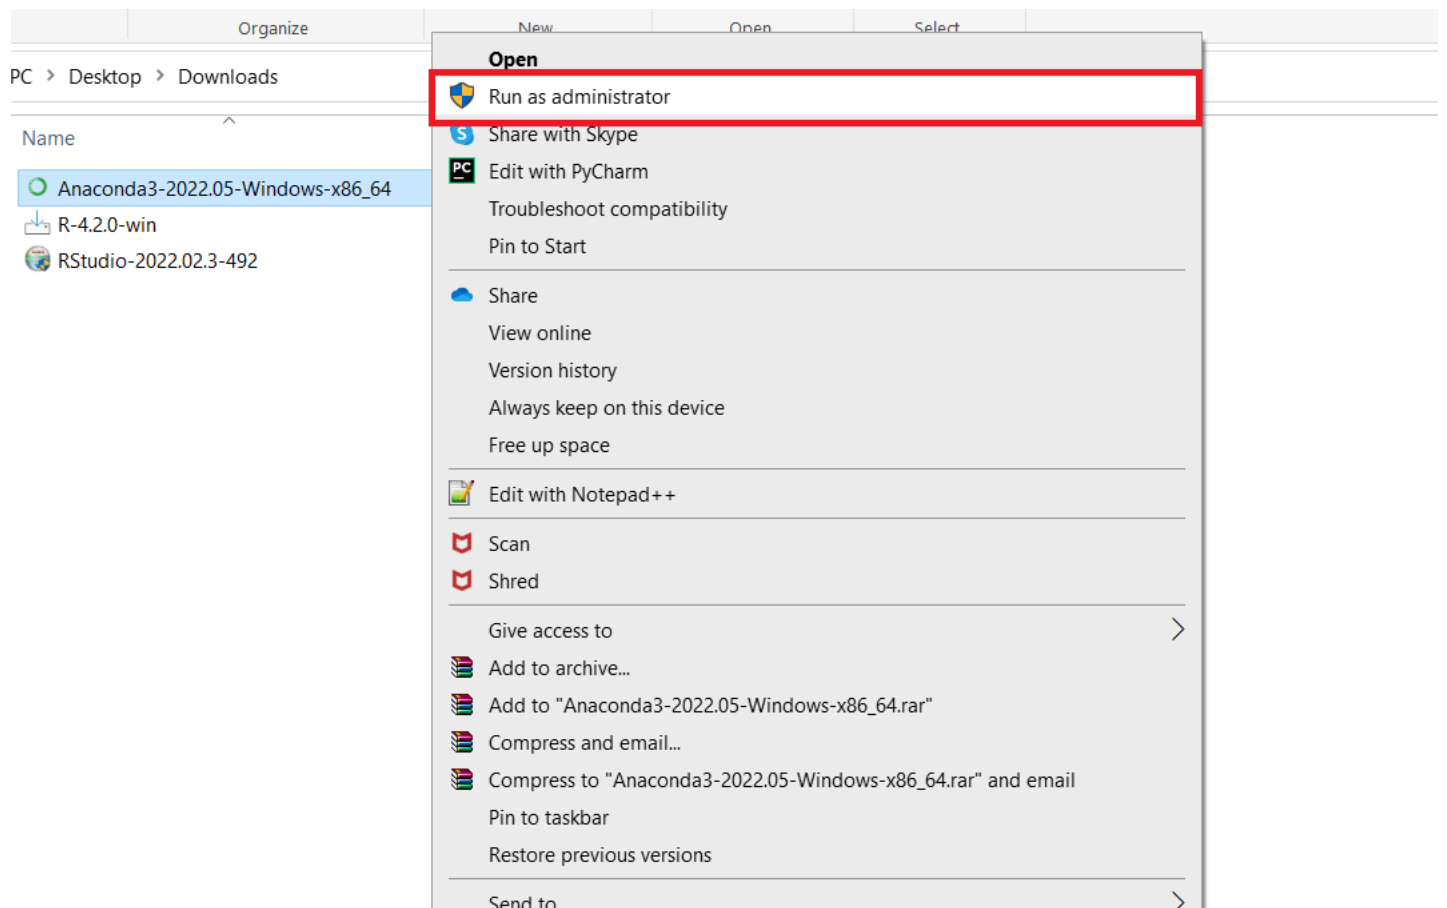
Organize New Open Select

PC > Desktop > Downloads

Name

Anaconda3-2022.05-Windows-x86_64
R-4.2.0-win
RStudio-2022.02.3-492

Open
Run as administrator
Share with Skype
Edit with PyCharm
Troubleshoot compatibility
Pin to Start

Share
View online
Version history
Always keep on this device
Free up space

Edit with Notepad++

Scan
Shred

Give access to
Add to archive...
Add to "Anaconda3-2022.05-Windows-x86_64.rar"
Compress and email...
Compress to "Anaconda3-2022.05-Windows-x86_64.rar" and email
Pin to taskbar
Restore previous versions

Send to